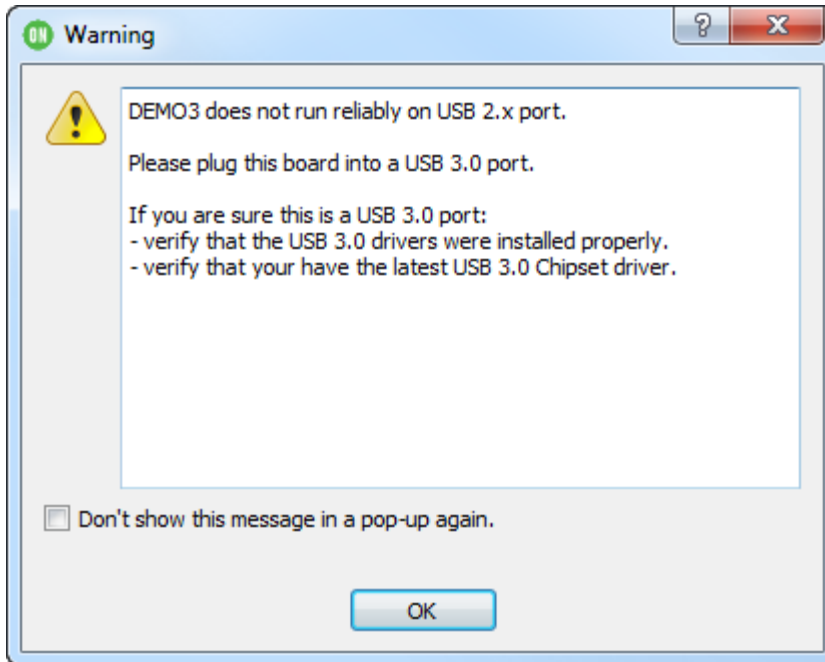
ON Warning

?

X

DEMO3 does not run reliably on USB 2.x port.

Please plug this board into a USB 3.0 port.

If you are sure this is a USB 3.0 port:
- verify that the USB 3.0 drivers were installed properly.
- verify that your have the latest USB 3.0 Chipset driver.

Don't show this message in a pop-up again.

OK